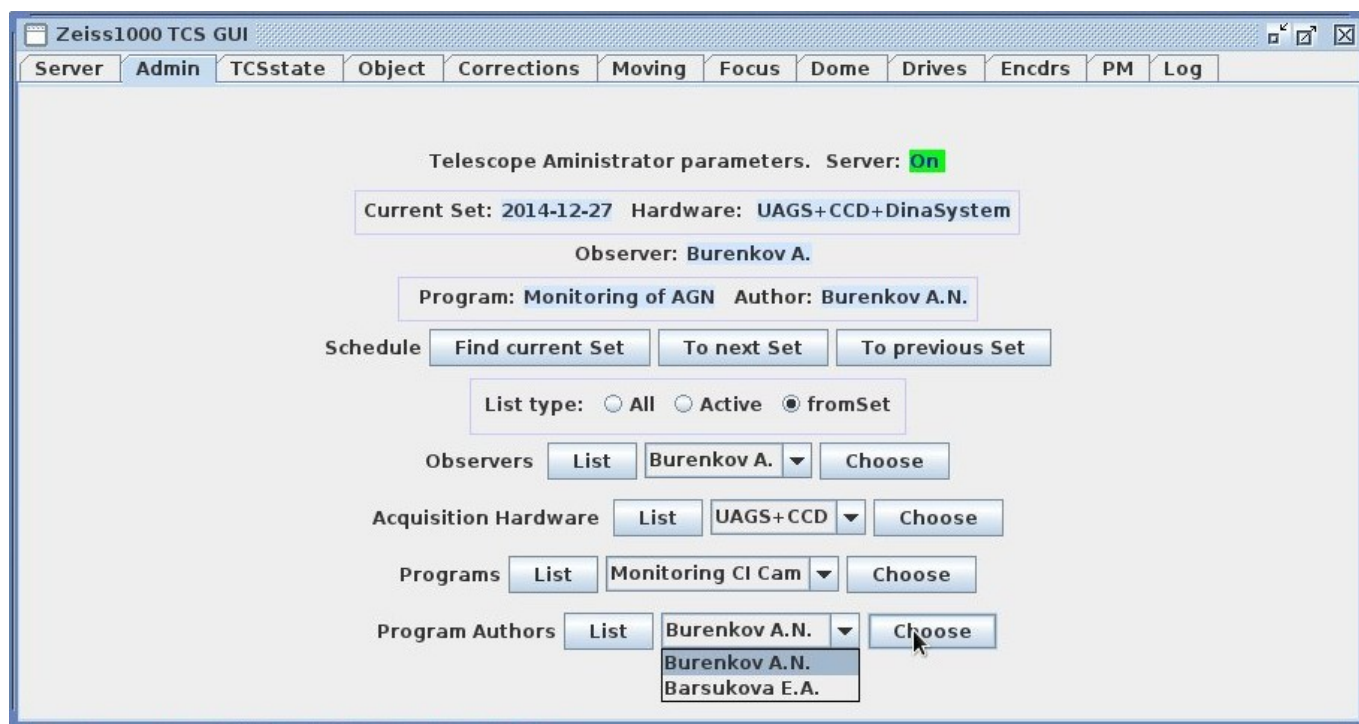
Zeiss1000 TCS GUI

Server | Admin | TCSstate | Object | Corrections | Moving | Focus | Dome | Drives | Encdrs | PM | Log

Telescope Aministrator parameters. Server: On

Current Set: 2014-12-27 Hardware: UAGS+CCD+DinaSystem

Observer: Burenkov A.

Program: Monitoring of AGN Author: Burenkov A.N.

Schedule Find current Set To next Set To previous Set

List type: All Active fromSet

Observers List Burenkov A. Choose

Acquisition Hardware List UAGS+CCD Choose

Programs List Monitoring CI Cam Choose

Program Authors List Burenkov A.N. Choose

Burenkov A.N.
Barsukova E.A.